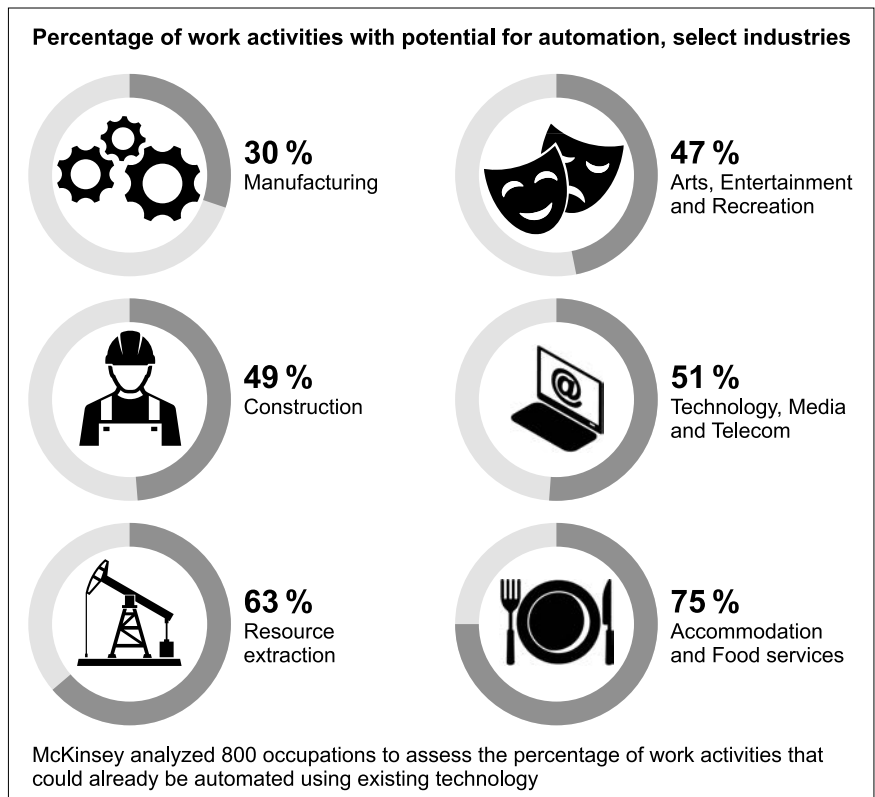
Percentage of work activities with potential for automation, select industries

30 %
Manufacturing

47 %
Arts, Entertainment and Recreation

49 %
Construction

51 %
Technology, Media and Telecom

63 %
Resource extraction

75 %
Accommodation and Food services

McKinsey analyzed 800 occupations to assess the percentage of work activities that could already be automated using existing technology